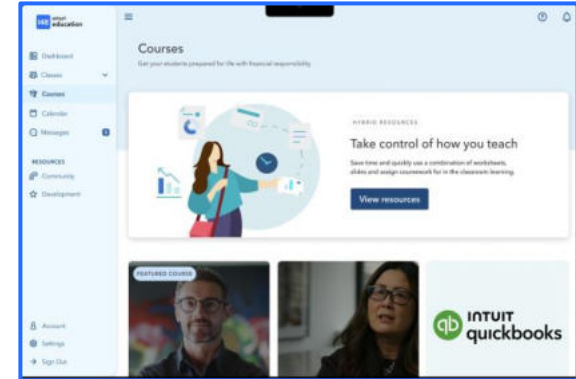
intuit education

Dashboard
Classes
Courses
Calendar
Messages

RESOURCES
Community
Development

Account
Settings
Sign Out

Courses
Get your students prepared for life with financial responsibility

HYBRID RESOURCES
Take control of how you teach
Save time and quickly use a combination of worksheets, slides and assign coursework for in the classroom learning.
View resources

FEATURED COURSE

INTUIT quickbooks